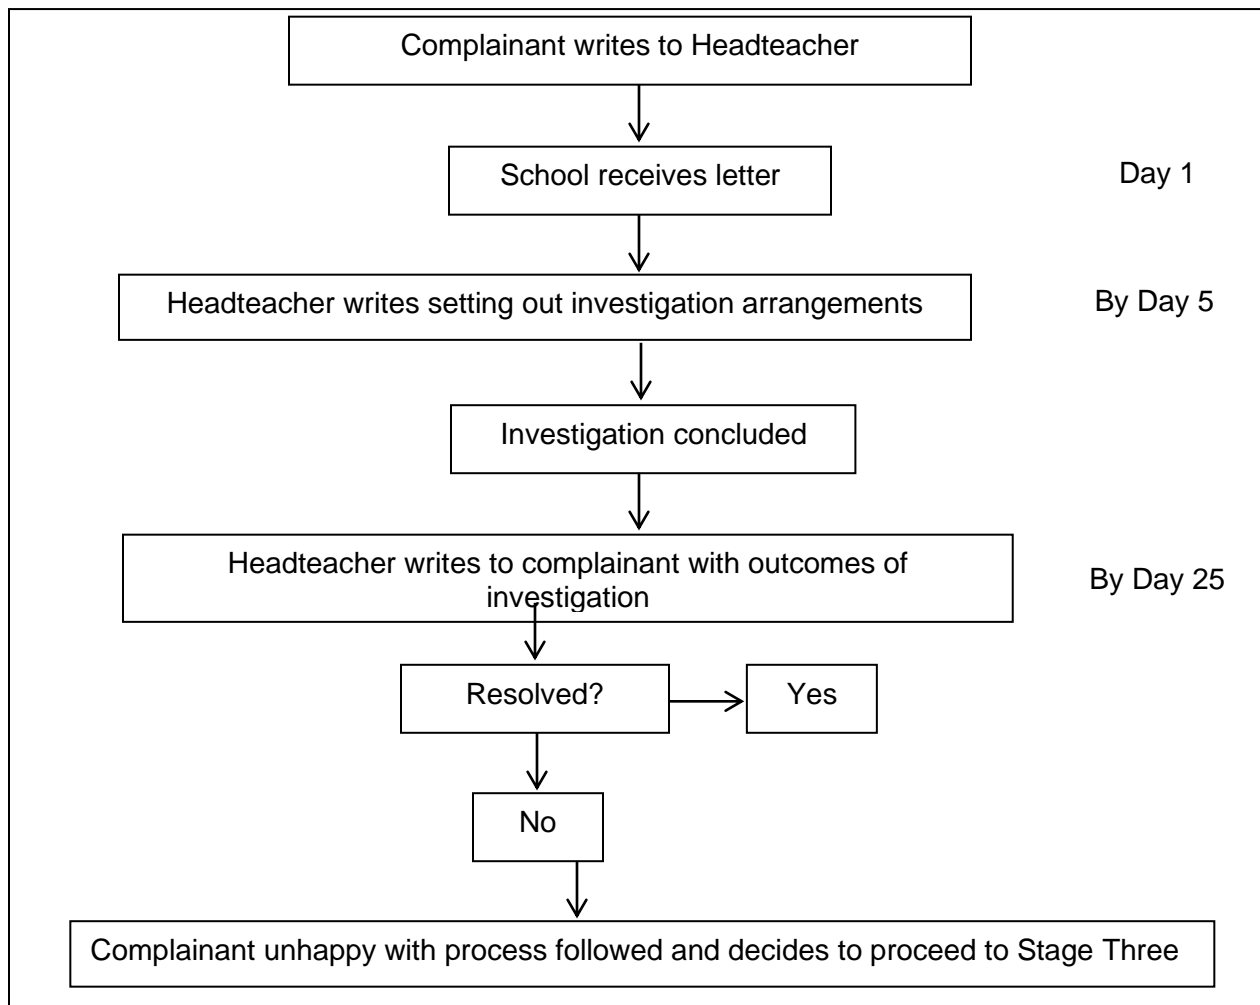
Complainant writes to Headteacher

School receives letter

Day 1

Headteacher writes setting out investigation arrangements

By Day 5

Investigation concluded

Headteacher writes to complainant with outcomes of investigation

By Day 25

Resolved?

Yes

No

Complainant unhappy with process followed and decides to proceed to Stage Three